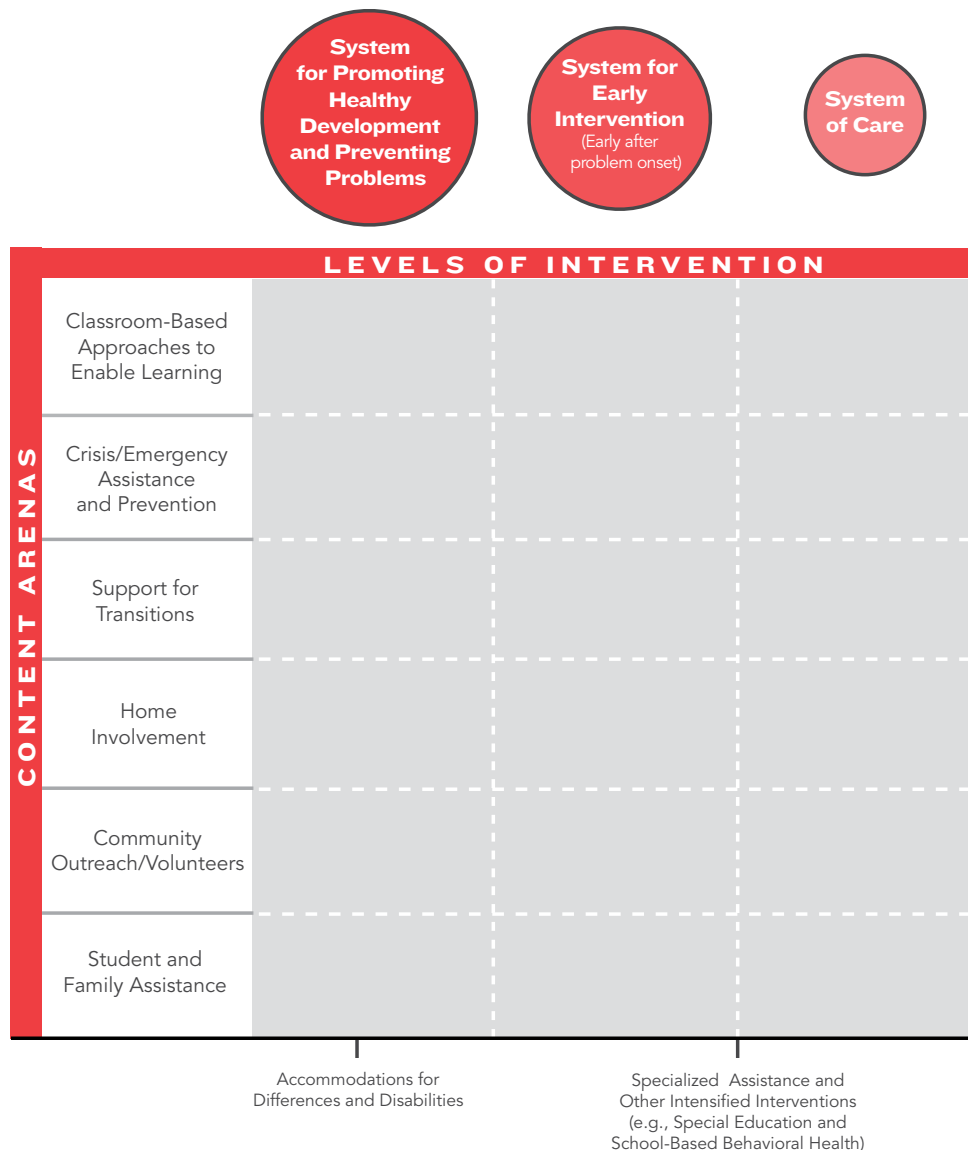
System for Promoting Healthy Development and Preventing Problems

System for Early Intervention (Early after problem onset)

System of Care

LEVELS OF INTERVENTION

CONTENT ARENAS

| | | | |
|---|---|---|---|
| Classroom-Based Approaches to Enable Learning | | | |
| Crisis/Emergency Assistance and Prevention | | | |
| Support for Transitions | | | |
| Home Involvement | | | |
| Community Outreach/Volunteers | | | |
| Student and Family Assistance | | | |

Accommodations for Differences and Disabilities

Specialized Assistance and Other Intensified Interventions (e.g., Special Education and School-Based Behavioral Health)